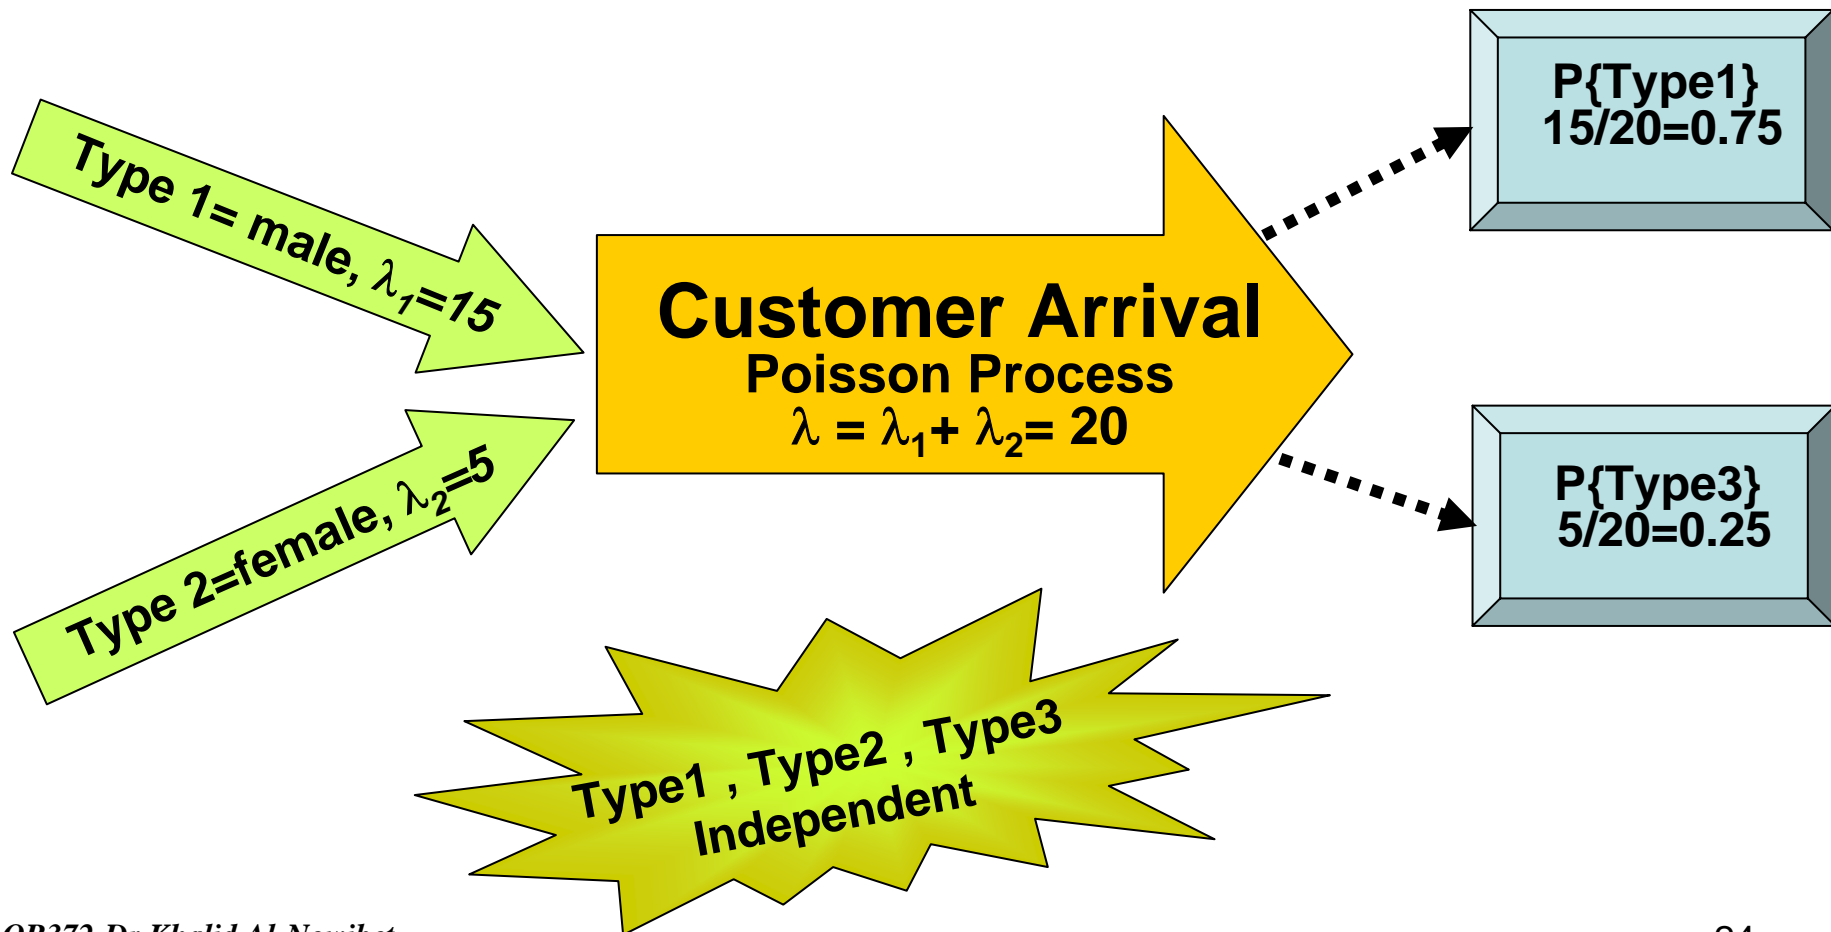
Type 1= male, $\lambda_1$=15

Type 2=female, $\lambda_2$=5

Customer Arrival
Poisson Process
$\lambda = \lambda_1 + \lambda_2 = 20$

P{Type1}
15/20=0.75

P{Type3}
5/20=0.25

Type1 , Type2 , Type3
Independent

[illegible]

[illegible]